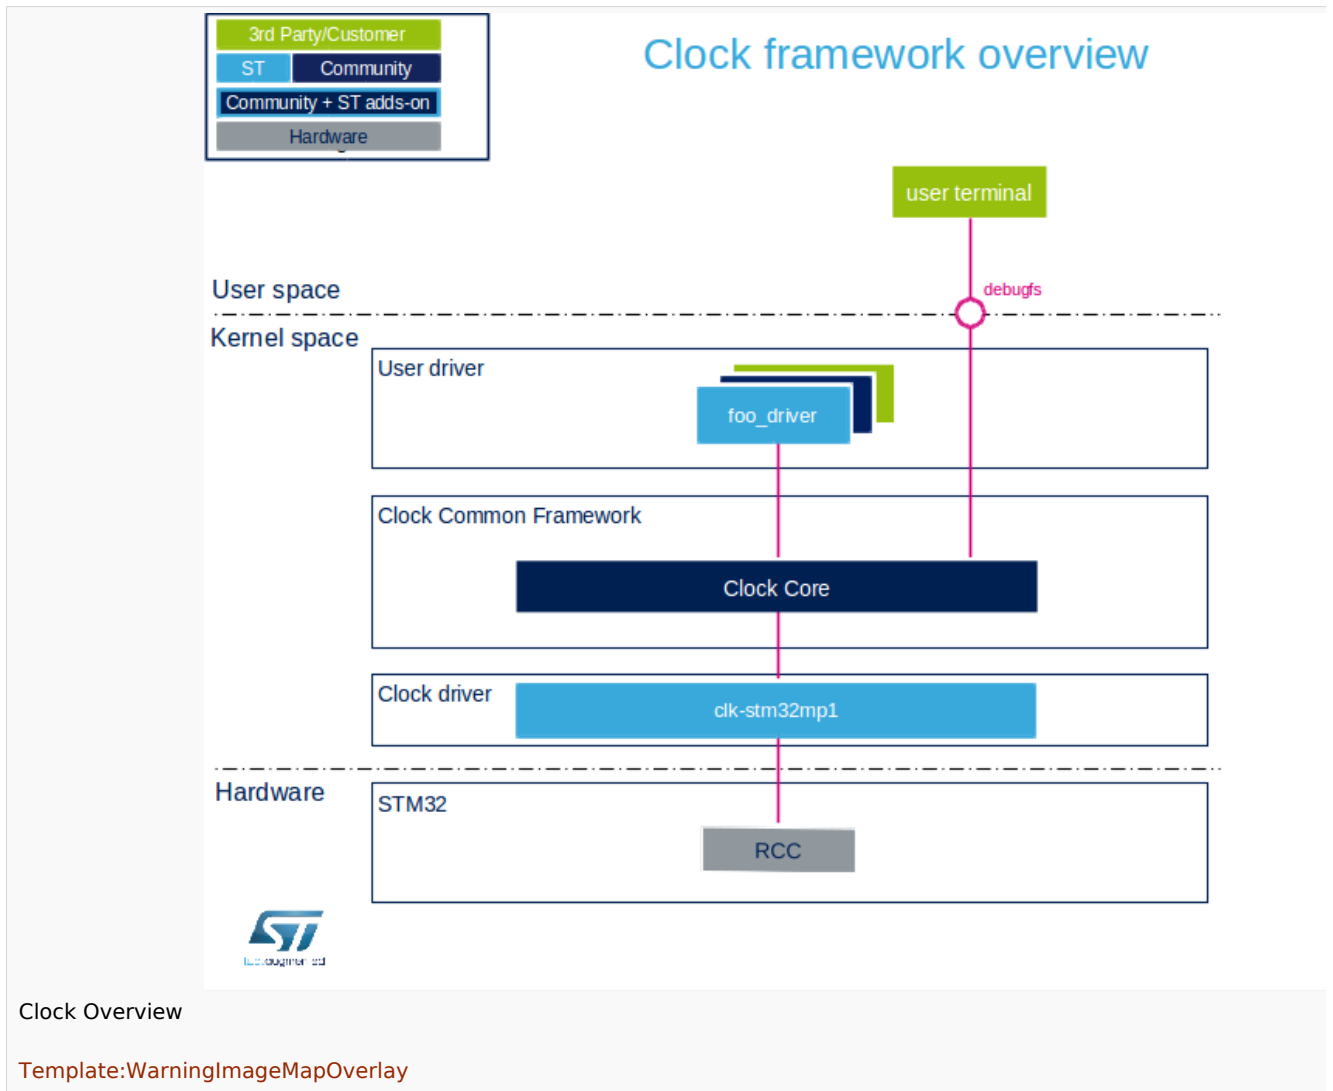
3rd Party/Customer
ST
Community
Community + ST adds-on
Hardware

Clock framework overview

user terminal

User space

debugfs

Kernel space

User driver

foo_driver

Clock Common Framework

Clock Core

Clock driver

clk-stm32mp1

Hardware

STM32

RCC

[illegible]

Clock Overview

Template:WarningImageMapOverlay